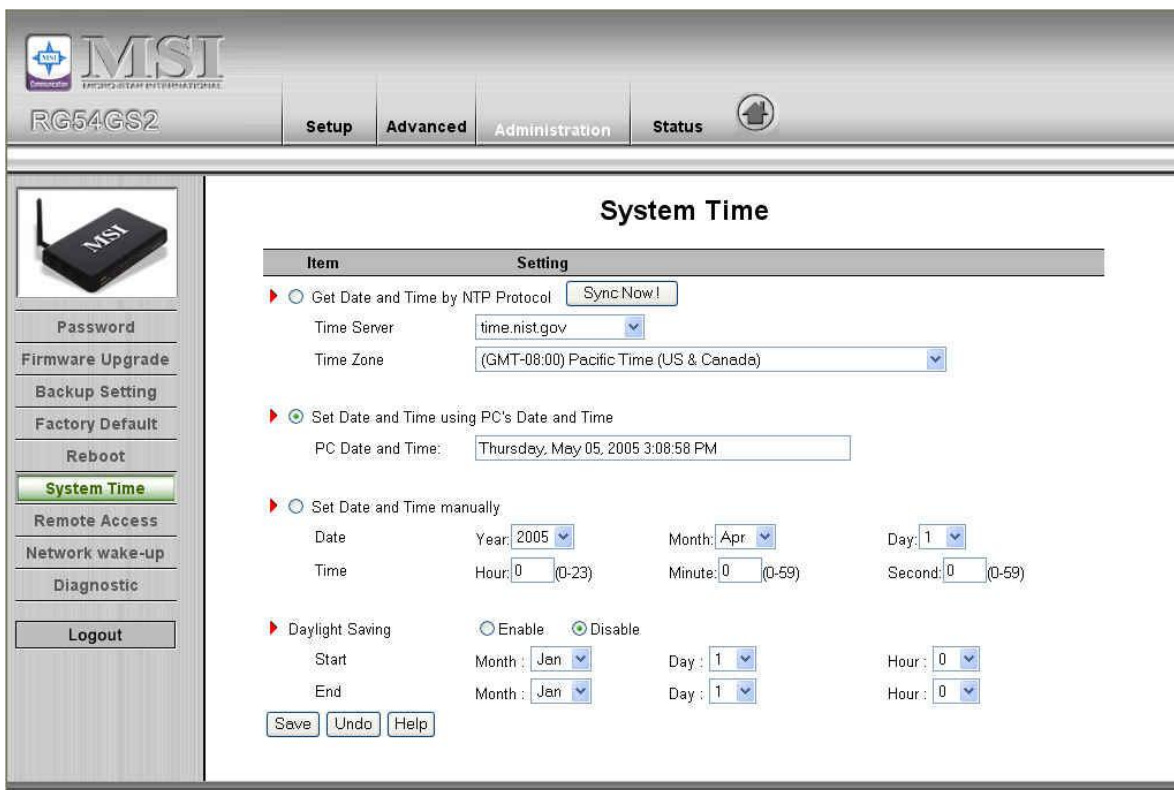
MSI
MICRO-STAR INTERNATIONAL
RG54GS2

Setup Advanced Administration Status

MSI

Password
Firmware Upgrade
Backup Setting
Factory Default
Reboot
System Time
Remote Access
Network wake-up
Diagnostic
Logout

System Time

| Item | Setting |
|---|---|

Get Date and Time by NTP Protocol Sync Now !
Time Server time.nist.gov
Time Zone (GMT-08:00) Pacific Time (US & Canada)

Set Date and Time using PC's Date and Time
PC Date and Time: Thursday, May 05, 2005 3:08:58 PM

Set Date and Time manually
Date Year: 2005 Month: Apr Day: 1
Time Hour: 0 (0-23) Minute: 0 (0-59) Second: 0 (0-59)

Daylight Saving Enable Disable
Start Month : Jan Day : 1 Hour : 0
End Month : Jan Day : 1 Hour : 0

Save Undo Help